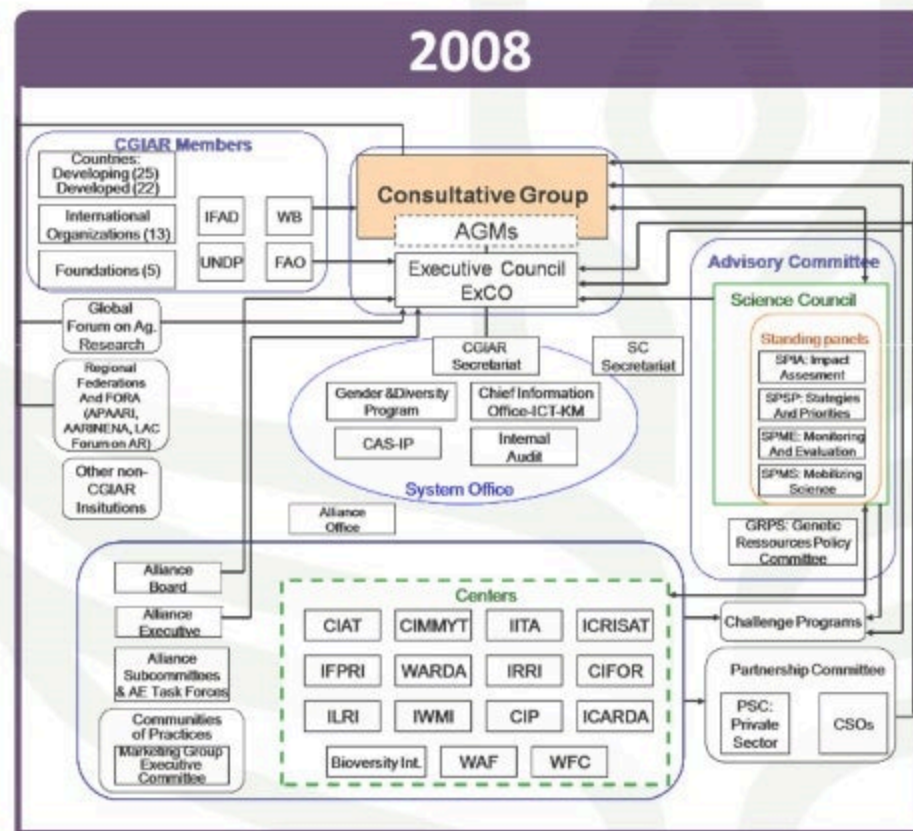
2008

CGIAR Members
Countries: Developing (25) Developed (22)
International Organizations (13)
Foundations (5)
IFAD
WB
UNDP
FAO

Consultative Group
AGMs
Executive Council ExCO

Global Forum on Ag. Research
Regional Federations And FORA (APAARI, AARINENA, LAC Forum on AR)
Other non-CGIAR Insitutions

CGIAR Secretariat
SC Secretariat
Gender &Diversity Program
Chief Information Office-ICT-KM
CAS-IP
Internal Audit
System Office

Advisory Committee
Science Council
Standing panels
SPIA: Impact Assesment
SPSP: Stategies And Priorities
SPME: Monitoring And Evaluation
SPMS: Mobilizing Science
GRPS: Genetic Ressources Policy Committee

Alliance Office
Alliance Board
Alliance Executive
Alliance Subcommittees & AE Task Forces
Communities of Practices
Marketing Group Executive Committee

Centers
| CIAT | CIMMYT | IITA | ICRISAT |
|---|---|---|---|
| IFPRI | WARDA | IRRI | CIFOR |
| ILRI | IWMI | CIP | ICARDA |

Bioversity Int.
WAF
WFC

Challenge Programs
Partnership Committee
PSC: Private Sector
CSOs